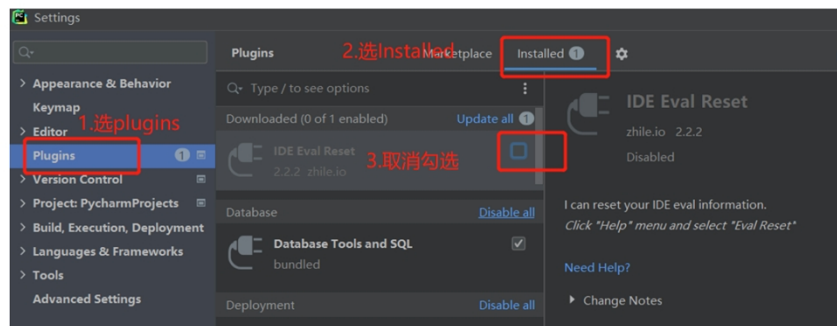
Settings

Q▾

> Appearance & Behavior
Keymap
> Editor
1.选plugins
Plugins 1
> Version Control
> Project: PycharmProjects
> Build, Execution, Deployment
> Languages & Frameworks
> Tools
Advanced Settings

Plugins
2.选Installed
Marketplace
Installed 1

Q▾ Type / to see options
Downloaded (0 of 1 enabled)
Update all 1
IDE Eval Reset
2.2.2 zhile.io
3.取消勾选
Database
Disable all
Database Tools and SQL
bundled
Deployment
Disable all

IDE Eval Reset
zhile.io 2.2.2
Disabled

I can reset your IDE eval information.
Click "Help" menu and select "Eval Reset"

Need Help?

▸ Change Notes